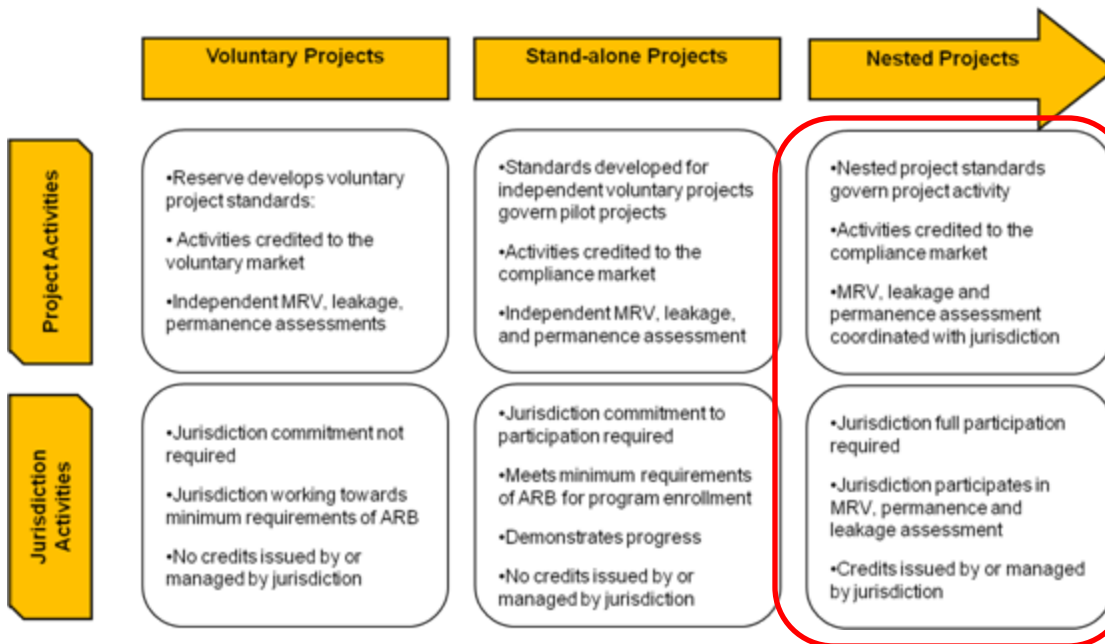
|  | Voluntary Projects | Stand-alone Projects | Nested Projects |
|---|---|---|---|
| Project Activities | •Reserve develops voluntary project standards:<br>• Activities credited to the voluntary market<br>•Independent MRV, leakage, permanence assessments | •Standards developed for independent voluntary projects govern pilot projects<br>•Activities credited to the compliance market<br>•Independent MRV, leakage, and permanence assessment | •Nested project standards govern project activity<br>•Activities credited to the compliance market<br>•MRV, leakage and permanence assessment coordinated with jurisdiction |
| Jurisdiction Activities | •Jurisdiction commitment not required<br>•Jurisdiction working towards minimum requirements of ARB<br>•No credits issued by or managed by jurisdiction | •Jurisdiction commitment to participation required<br>•Meets minimum requirements of ARB for program enrollment<br>•Demonstrates progress<br>•No credits issued by or managed by jurisdiction | •Jurisdiction full participation required<br>•Jurisdiction participates in MRV, permanence and leakage assessment<br>•Credits issued by or managed by jurisdiction |